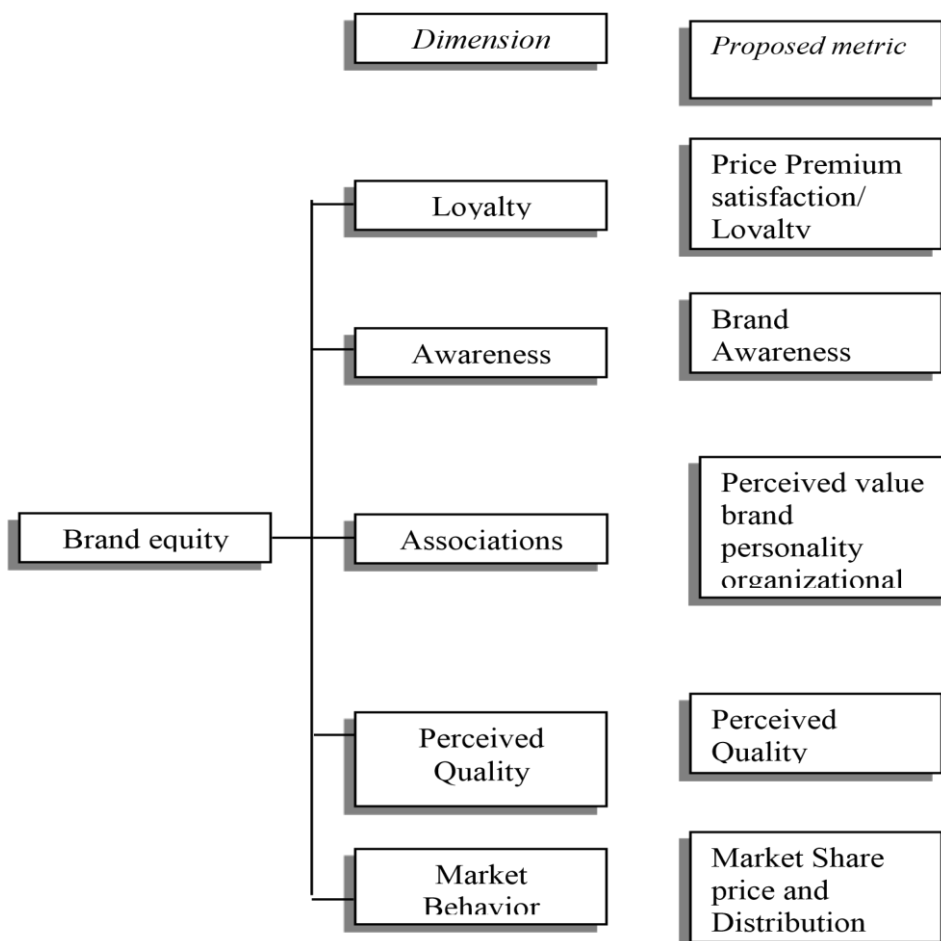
Dimension

Proposed metric

Brand equity

Loyalty

Price Premium satisfaction/ Loyalty

Awareness

Brand Awareness

Associations

Perceived value brand personality organizational

Perceived Quality

Perceived Quality

Market Behavior

Market Share price and Distribution